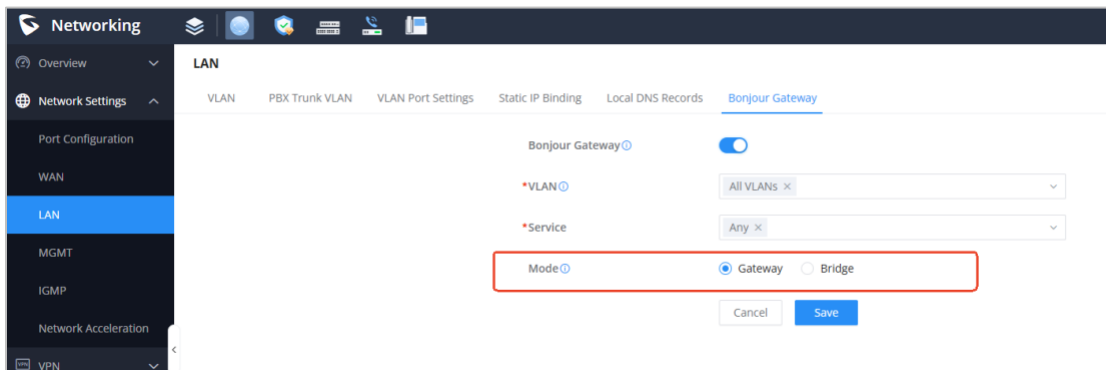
Networking

Overview

Network Settings

Port Configuration

WAN

LAN

MGMT

IGMP

Network Acceleration

VPN

LAN

VLAN | PBX Trunk VLAN | VLAN Port Settings | Static IP Binding | Local DNS Records | Bonjour Gateway

Bonjour Gateway ⓘ

*VLAN ⓘ All VLANs ×

*Service Any ×

Mode ⓘ Gateway Bridge

Cancel Save